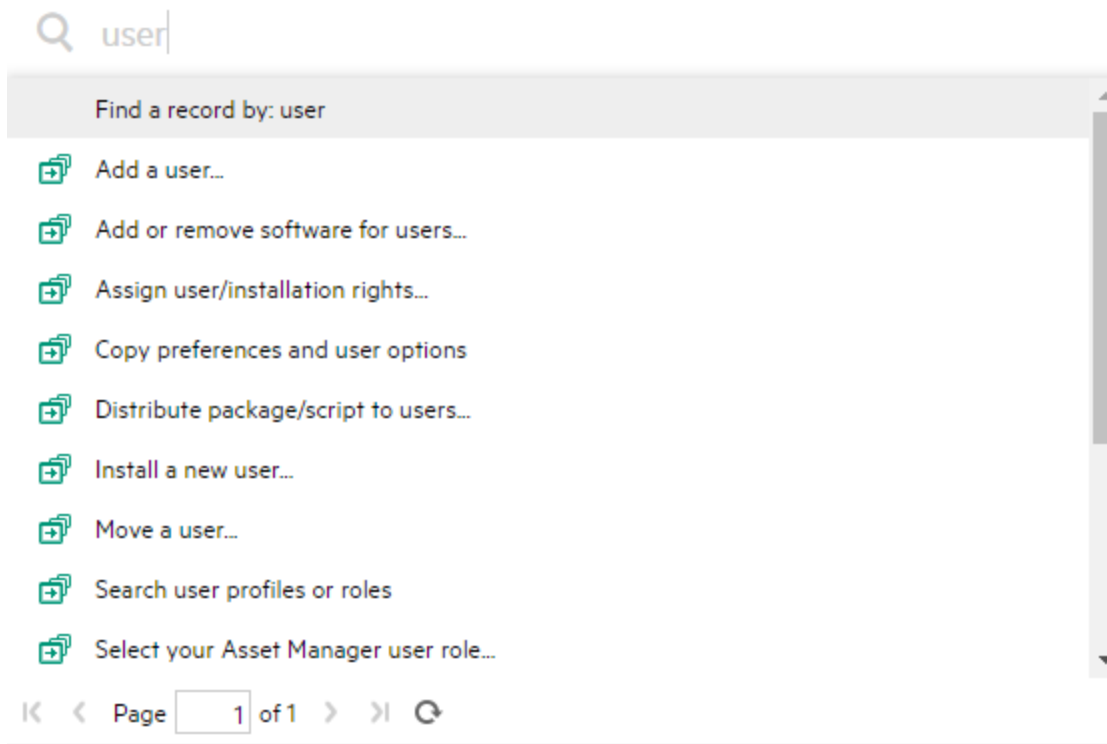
user

Find a record by: user

Add a user...

Add or remove software for users...

Assign user/installation rights...

Copy preferences and user options

Distribute package/script to users...

Install a new user...

Move a user...

Search user profiles or roles

Select your Asset Manager user role...

Page 1 of 1